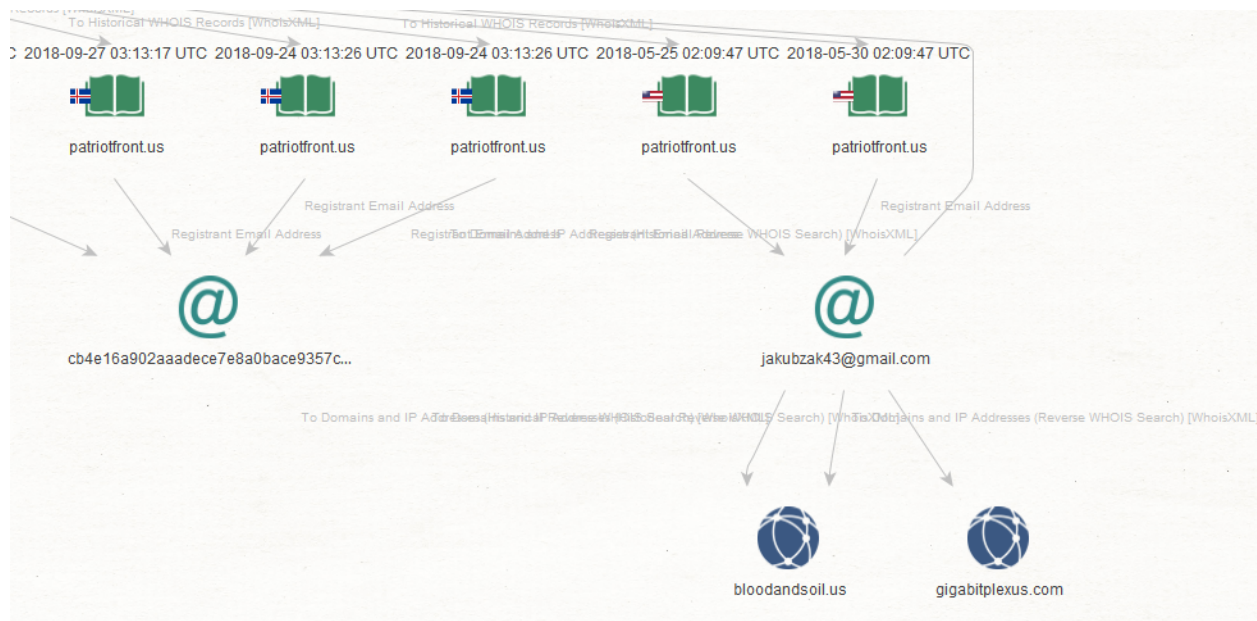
Records [WhoisXML]

To Historical WHOIS Records [WhoisXML]

To Historical WHOIS Records [WhoisXML]

C 2018-09-27 03:13:17 UTC 2018-09-24 03:13:26 UTC 2018-09-24 03:13:26 UTC 2018-05-25 02:09:47 UTC 2018-05-30 02:09:47 UTC

patriotfront.us

patriotfront.us

patriotfront.us

patriotfront.us

patriotfront.us

Registrant Email Address

Registrant Email Address

Registrant Email Address

Registrant Email Address

To Domains and IP Addresses (Reverse WHOIS Search) [WhoisXML]

Registrant Email Address

@

cb4e16a902aaadece7e8a0bace9357c...

@

jakubzak43@gmail.com

To Domains and IP Addresses (Reverse WHOIS Search) [WhoisXML]

To Domains and IP Addresses (Reverse WHOIS Search) [WhoisXML]

To Domains and IP Addresses (Reverse WHOIS Search) [WhoisXML]

bloodandsoil.us

gigabitplexus.com